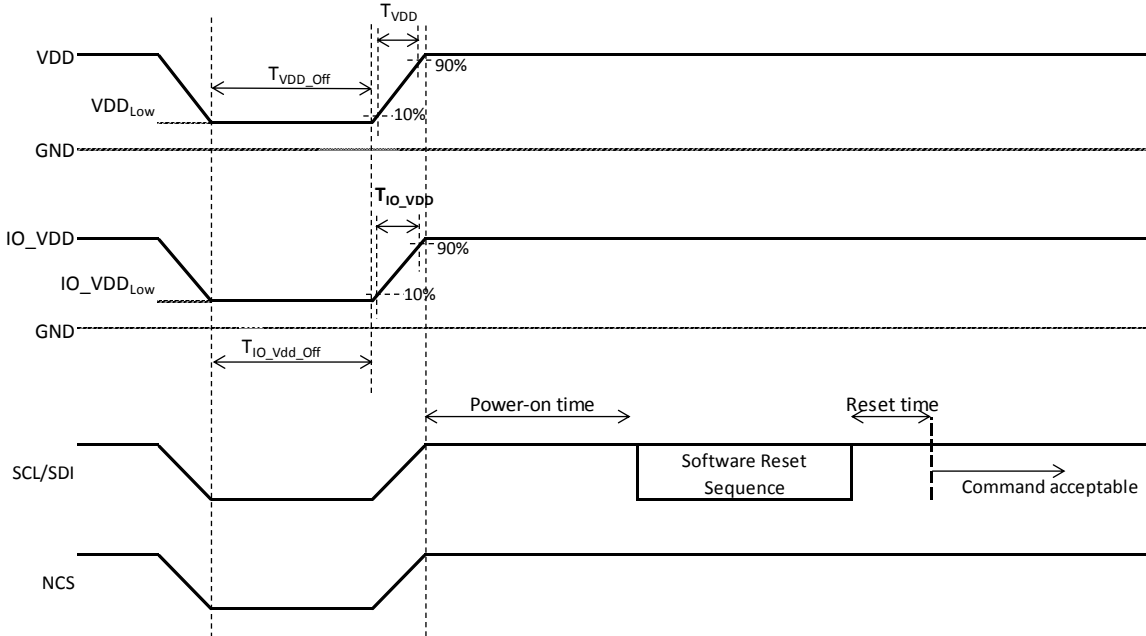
$T_{VDD}$

VDD

$T_{VDD\_Off}$

90%

$VDD_{Low}$

10%

GND

$T_{IO\_VDD}$

IO_VDD

90%

$IO\_VDD_{Low}$

10%

GND

$T_{IO\_Vdd\_Off}$

Power-on time

Reset time

SCL/SDI

Software Reset Sequence

Command acceptable

NCS